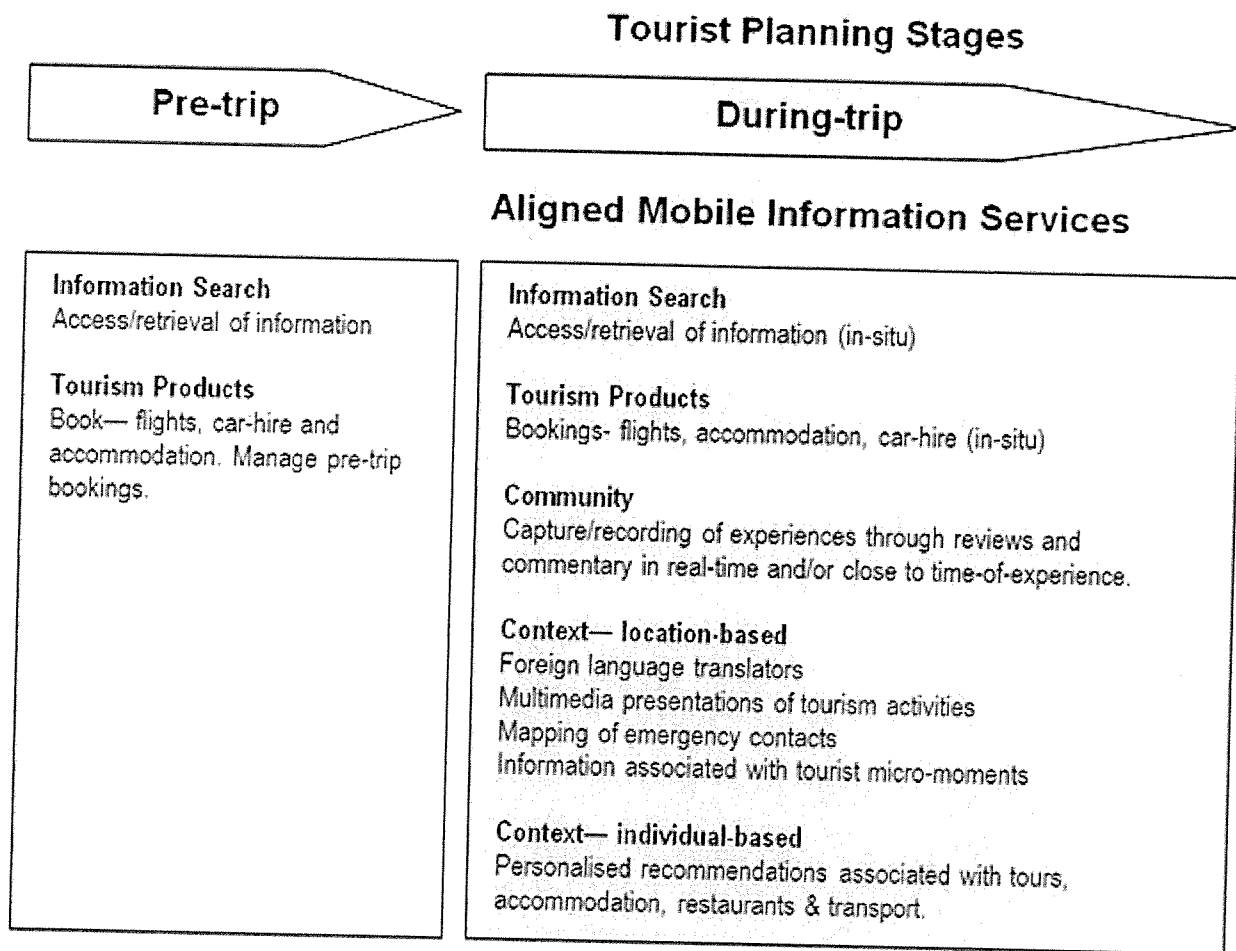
Tourist Planning Stages

Pre-trip

During-trip

Aligned Mobile Information Services

Information Search
Access/retrieval of information

Tourism Products
Book— flights, car-hire and accommodation. Manage pre-trip bookings.

Information Search
Access/retrieval of information (in-situ)

Tourism Products
Bookings- flights, accommodation, car-hire (in-situ)

Community
Capture/recording of experiences through reviews and commentary in real-time and/or close to time-of-experience.

Context— location-based
Foreign language translators
Multimedia presentations of tourism activities
Mapping of emergency contacts
Information associated with tourist micro-moments

Context— individual-based
Personalised recommendations associated with tours, accommodation, restaurants & transport.